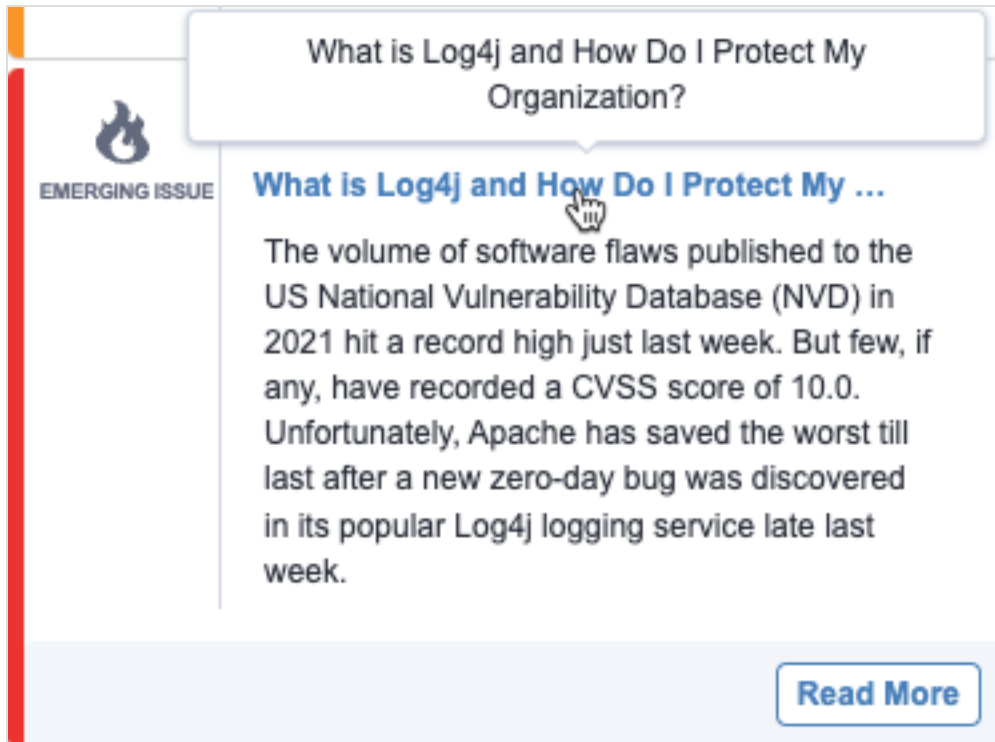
What is Log4j and How Do I Protect My Organization?

EMERGING ISSUE

What is Log4j and How Do I Protect My ...

The volume of software flaws published to the US National Vulnerability Database (NVD) in 2021 hit a record high just last week. But few, if any, have recorded a CVSS score of 10.0. Unfortunately, Apache has saved the worst till last after a new zero-day bug was discovered in its popular Log4j logging service late last week.

Read More